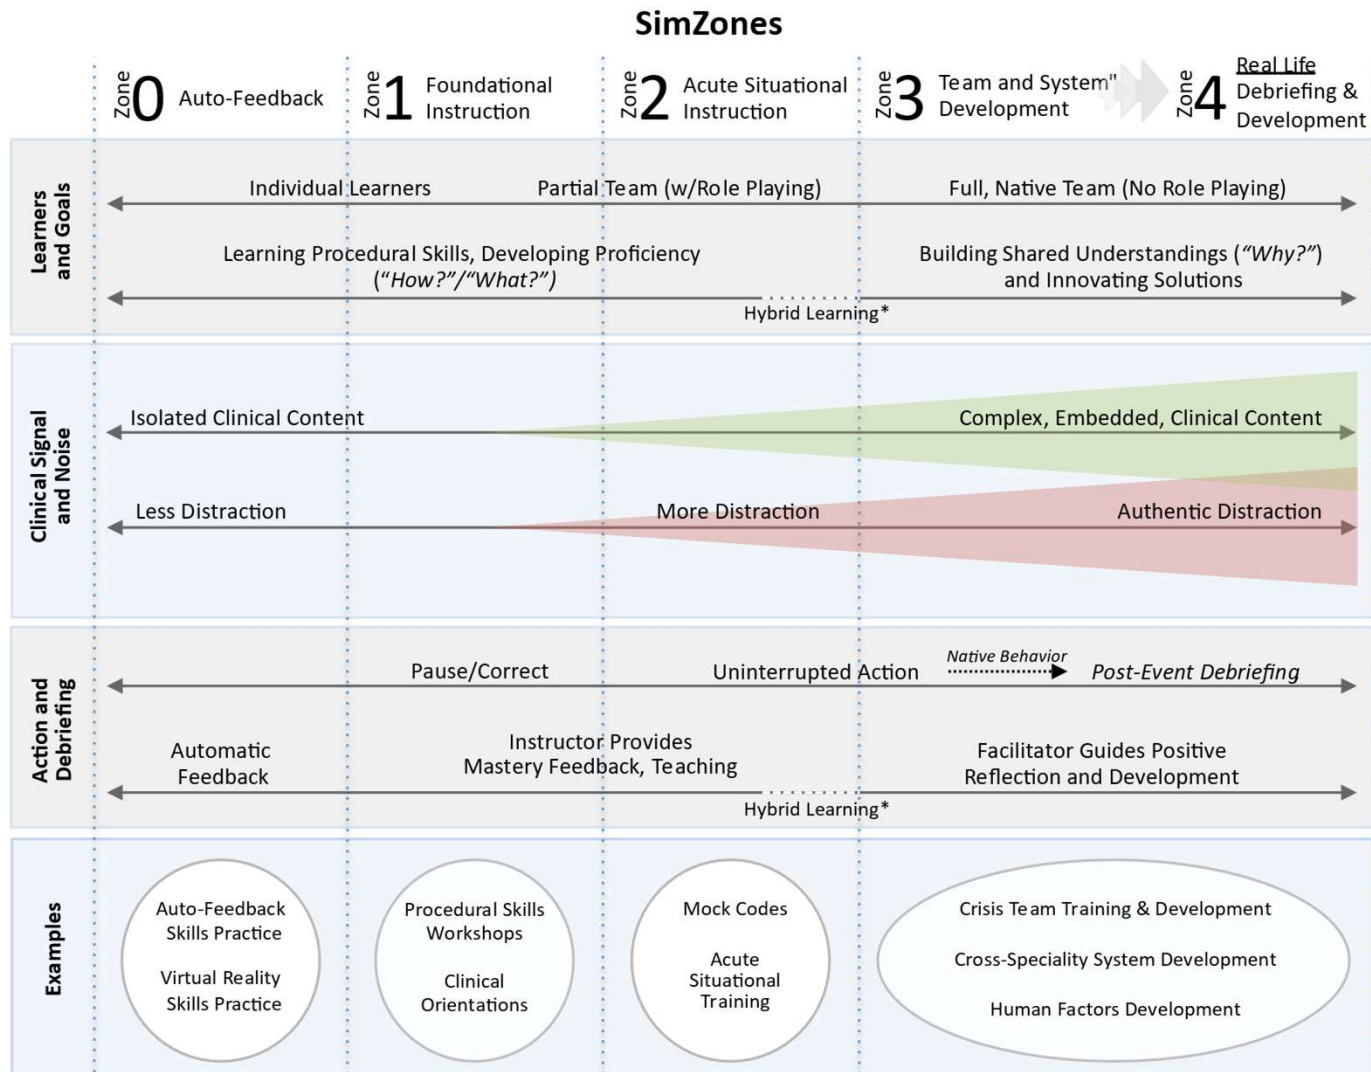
SimZones

Zone 0 Auto-Feedback

Zone 1 Foundational Instruction

Zone 2 Acute Situational Instruction

Zone 3 Team and System Development

Zone 4 Real Life Debriefing & Development

Learners and Goals

Individual Learners

Partial Team (w/Role Playing)

Full, Native Team (No Role Playing)

Learning Procedural Skills, Developing Proficiency (*"How?"/"What?"*)

Building Shared Understandings (*"Why?"*) and Innovating Solutions

Hybrid Learning*

Clinical Signal and Noise

Isolated Clinical Content

Complex, Embedded, Clinical Content

Less Distraction

More Distraction

Authentic Distraction

Action and Debriefing

Pause/Correct

Uninterrupted Action

*Native Behavior*

*Post-Event Debriefing*

Automatic Feedback

Instructor Provides Mastery Feedback, Teaching

Facilitator Guides Positive Reflection and Development

Hybrid Learning*

Examples

Auto-Feedback Skills Practice

Virtual Reality Skills Practice

Procedural Skills Workshops

Clinical Orientations

Mock Codes

Acute Situational Training

Crisis Team Training & Development

Cross-Speciality System Development

Human Factors Development